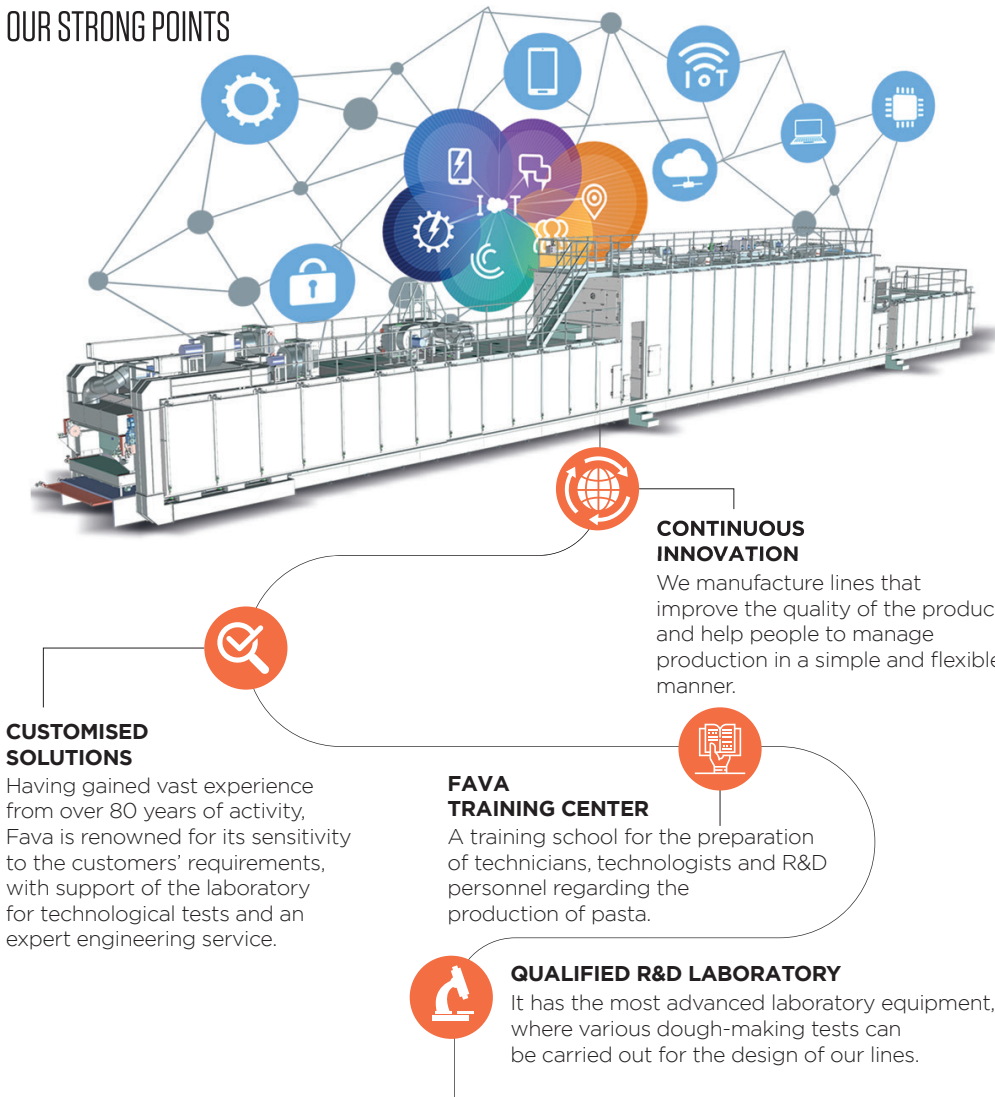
OUR STRONG POINTS

IoT

IoT

CONTINUOUS INNOVATION
We manufacture lines that improve the quality of the produc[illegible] and help people to manage production in a simple and flexibl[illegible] manner.

CUSTOMISED SOLUTIONS
Having gained vast experience from over 80 years of activity, Fava is renowned for its sensitivity to the customers' requirements, with support of the laboratory for technological tests and an expert engineering service.

FAVA TRAINING CENTER
A training school for the preparation of technicians, technologists and R&D personnel regarding the production of pasta.

QUALIFIED R&D LABORATORY
It has the most advanced laboratory equipment, where various dough-making tests can be carried out for the design of our lines.